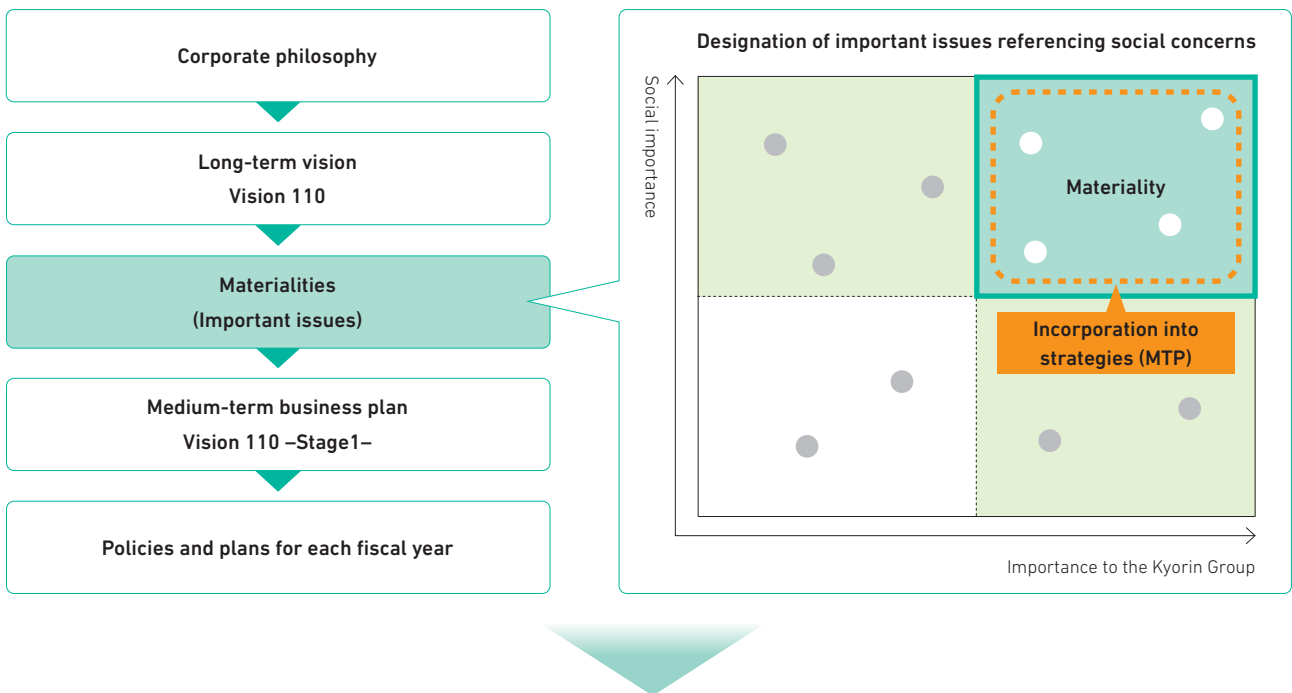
Corporate philosophy

Long-term vision
Vision 110

Materialities
(Important issues)

Medium-term business plan
Vision 110 –Stage1–

Policies and plans for each fiscal year

Designation of important issues referencing social concerns

Social importance

Materiality

Incorporation into strategies (MTP)

Importance to the Kyorin Group